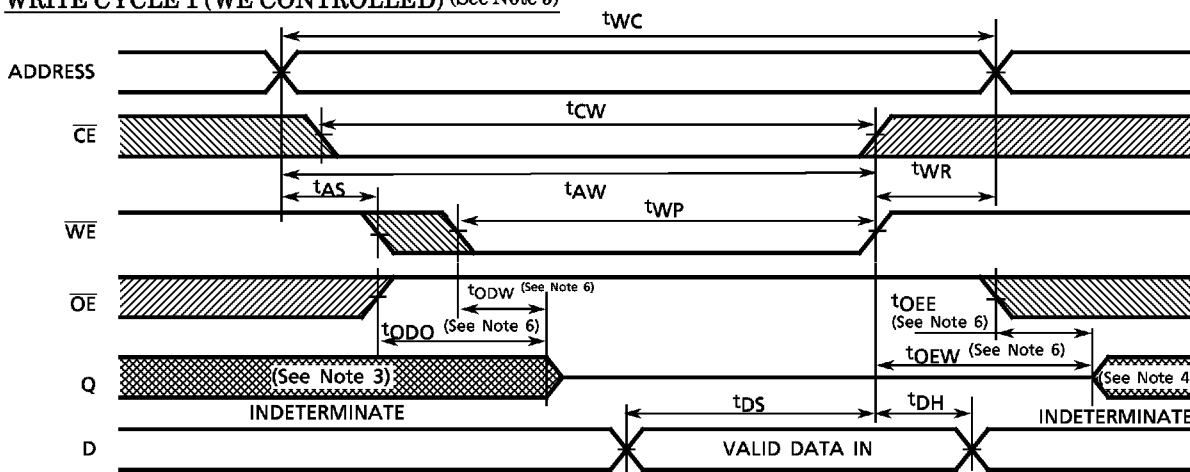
WRITE CYCLE 1 (WE CONTROLLED) (See Note 5)

$t_{WC}$

ADDRESS

$\overline{CE}$

$t_{CW}$

$t_{AS}$

$t_{AW}$

$t_{WR}$

$\overline{WE}$

$t_{WP}$

$\overline{OE}$

$t_{ODW}$ (See Note 6)

$t_{OEE}$ (See Note 6)

$t_{ODO}$ (See Note 6)

$t_{OEW}$ (See Note 6)

Q

(See Note 3)

(See Note 4

INDETERMINATE

$t_{DS}$

$t_{DH}$

INDETERMINATE

D

VALID DATA IN